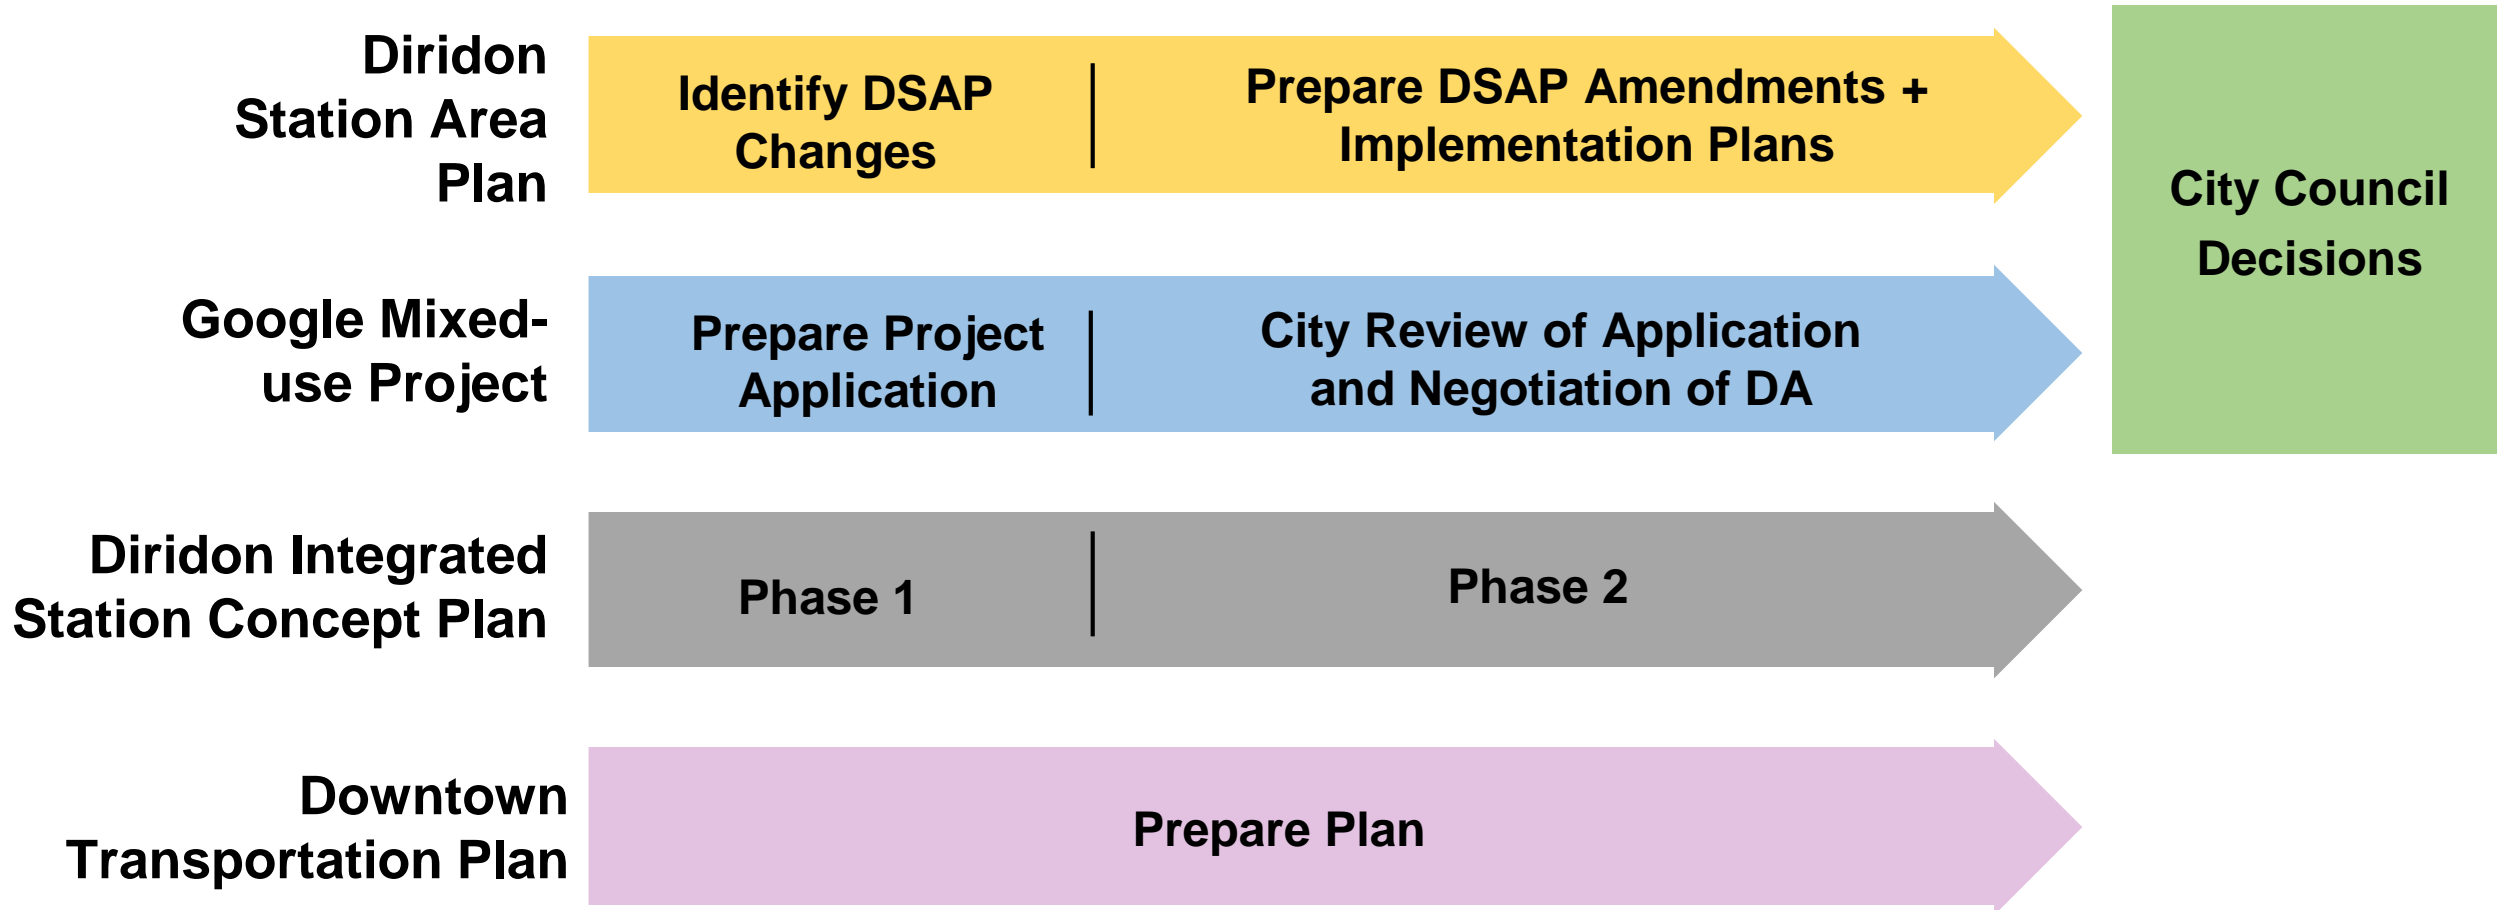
Diridon Station Area Plan

Identify DSAP Changes

Prepare DSAP Amendments + Implementation Plans

City Council Decisions

Google Mixed-use Project

Prepare Project Application

City Review of Application and Negotiation of DA

Diridon Integrated Station Concept Plan

Phase 1

Phase 2

Downtown Transportation Plan

Prepare Plan